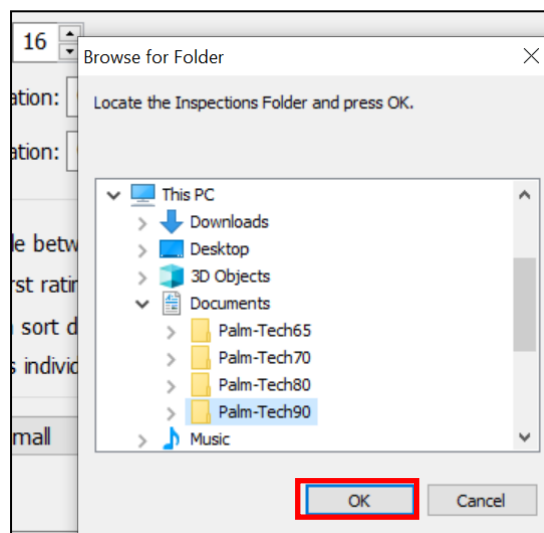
16

ation:

ation:

le betw

rst ratin

sort d

s indivi

mall

Browse for Folder

Locate the Inspections Folder and press OK.

This PC
Downloads
Desktop
3D Objects
Documents
Palm-Tech65
Palm-Tech70
Palm-Tech80
Palm-Tech90
Music

OK
Cancel